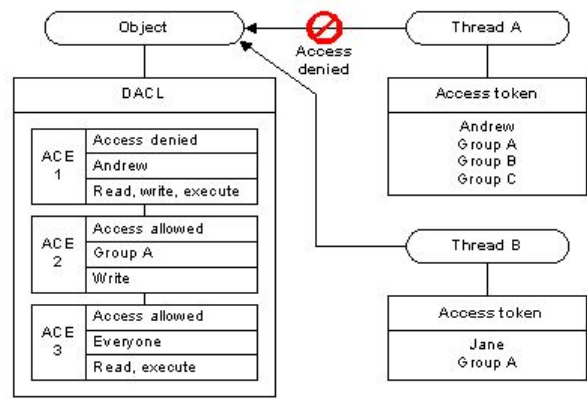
Object

Access denied

Thread A

DACL

ACE 1
Access denied
Andrew
Read, write, execute

ACE 2
Access allowed
Group A
Write

ACE 3
Access allowed
Everyone
Read, execute

Access token
Andrew
Group A
Group B
Group C

Thread B

Access token
Jane
Group A